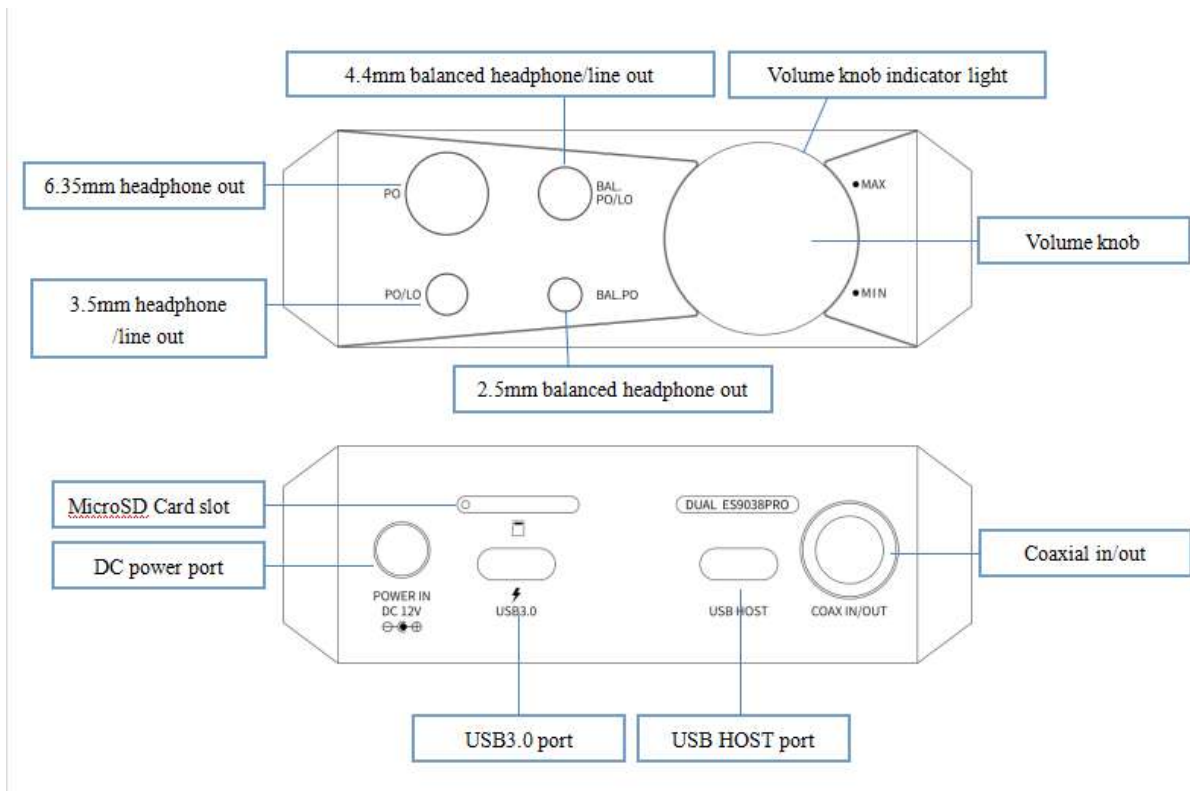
4.4mm balanced headphone/line out

Volume knob indicator light

6.35mm headphone out

PO

BAL. PO/LO

●MAX

Volume knob

3.5mm headphone /line out

PO/LO

BAL.PO

●MIN

2.5mm balanced headphone out

MicroSD Card slot

DUAL ES9038PRO

DC power port

Coaxial in/out

POWER IN DC 12V

USB3.0

USB HOST

COAX IN/OUT

USB3.0 port

USB HOST port